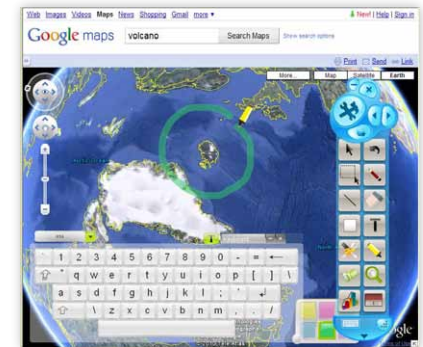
Web Images Videos Maps News Shopping Gmail more ▾

New! | Help | Sign in

Google maps

volcano

Search Maps

Show search options

Print Send Link

More...

Map

Satellite

Earth

`
1
2
3
4
5
6
7
8
9
0
-
=

q
w
e
r
t
y
u
i
o
p
[
]
\
a
s
d
f
g
h
j
k
l
;
'
\
z
x
c
v
b
n
m
,
.
/

T

gle